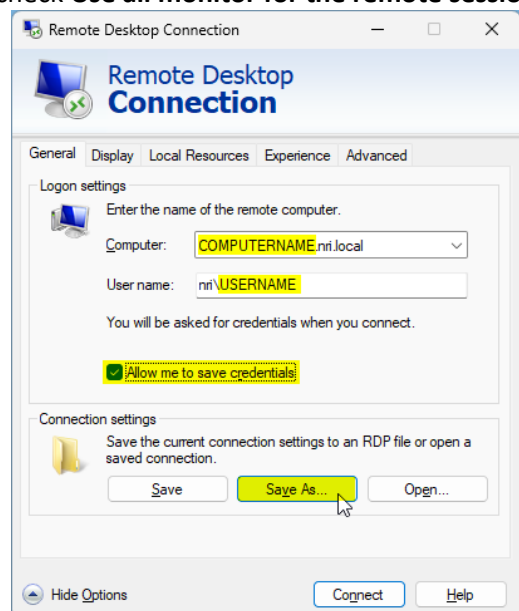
check Use all monitor for the remote sessio

Remote Desktop Connection

Remote Desktop
Connection

General | Display | Local Resources | Experience | Advanced

Logon settings

Enter the name of the remote computer.

Computer: COMPUTERNAME.nri.local

User name: nri\USERNAME

You will be asked for credentials when you connect.

Allow me to save credentials

Connection settings

Save the current connection settings to an RDP file or open a saved connection.

Save | Save As... | Open...

Hide Options | Connect | Help